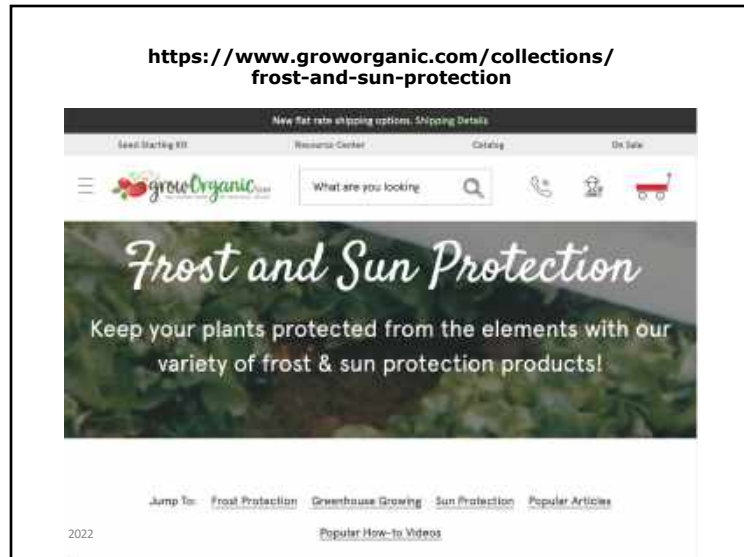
https://www.groworganic.com/collections/frost-and-sun-protection

New flat rate shipping options. Shipping Details

Seed Starting Kit Resource Center Catalog On Sale

growOrganic.com

What are you looking

Frost and Sun Protection

Keep your plants protected from the elements with our variety of frost & sun protection products!

Jump To: Frost Protection Greenhouse Growing Sun Protection Popular Articles Popular How-to Videos

2022